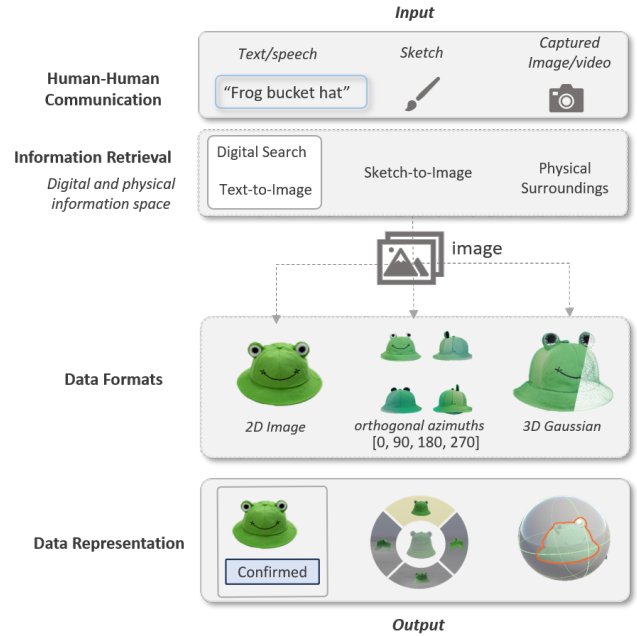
Input

Human-Human Communication

Text/speech

"Frog bucket hat"

Sketch

Captured Image/video

Information Retrieval

Digital and physical information space

Digital Search

Text-to-Image

Sketch-to-Image

Physical Surroundings

image

Data Formats

2D Image

orthogonal azimuths [0, 90, 180, 270]

3D Gaussian

Data Representation

Confirmed

Output